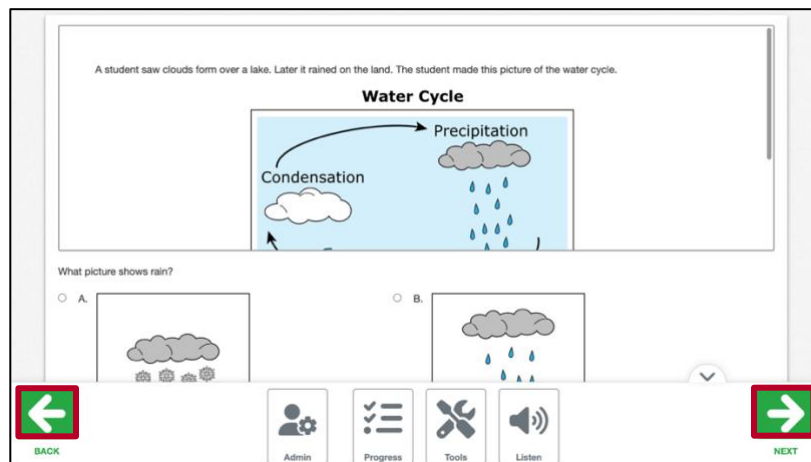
A student saw clouds form over a lake. Later it rained on the land. The student made this picture of the water cycle.

Water Cycle

Precipitation

Condensation

What picture shows rain?

A.

B.

BACK

Admin

Progress

Tools

Listen

NEXT